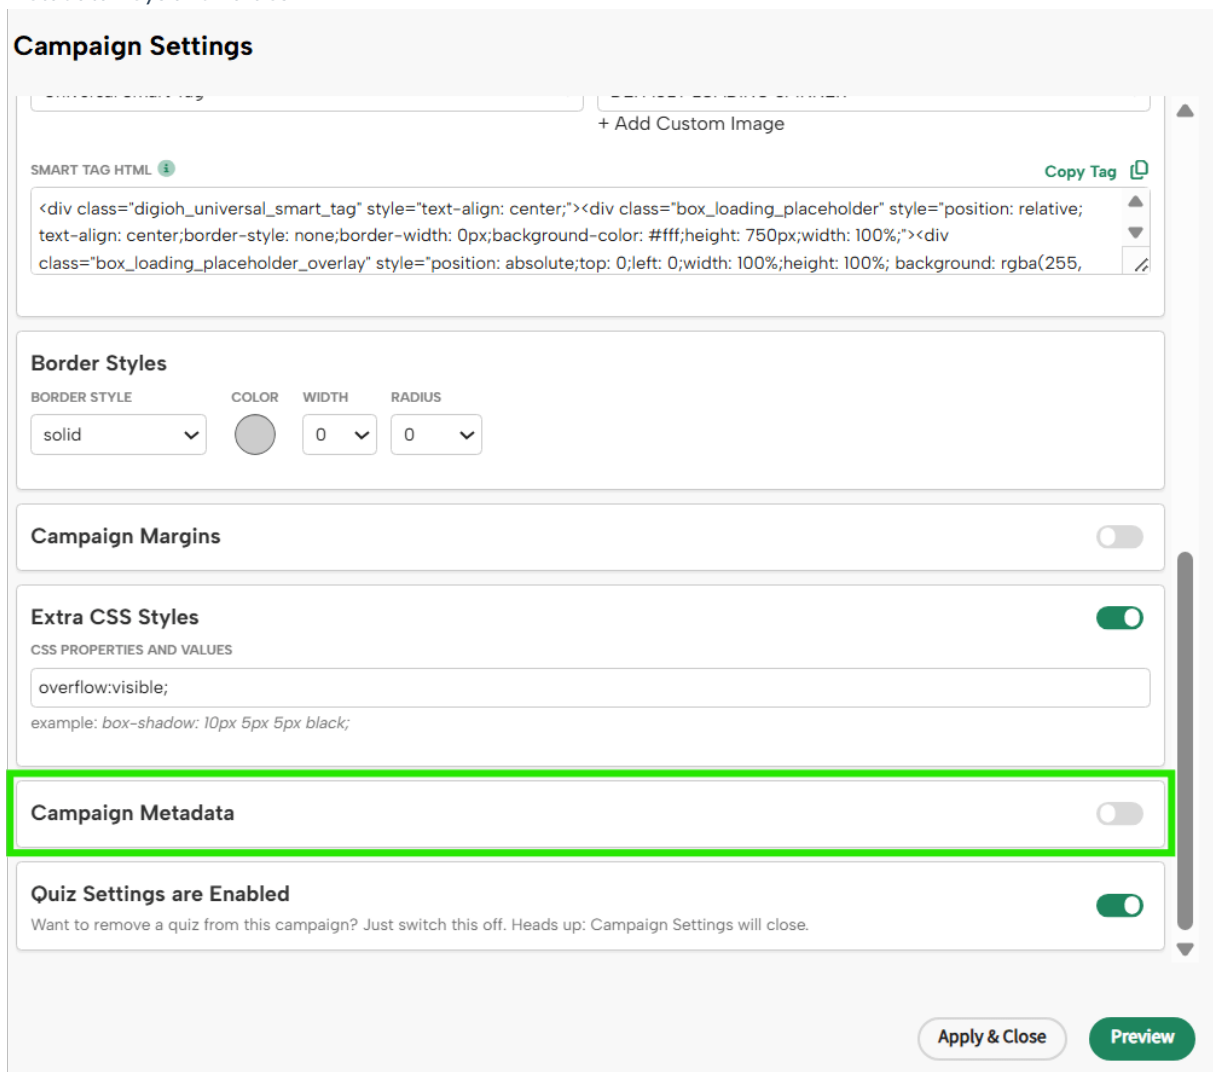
Campaign Settings

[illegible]

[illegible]

+ Add Custom Image

SMART TAG HTML

Copy Tag

<div class="digioh_universal_smart_tag" style="text-align: center;"><div class="box_loading_placeholder" style="position: relative; text-align: center;border-style: none;border-width: 0px;background-color: #fff;height: 750px;width: 100%;"><div class="box_loading_placeholder_overlay" style="position: absolute;top: 0;left: 0;width: 100%;height: 100%; background: rgba(255,

Border Styles

BORDER STYLE

COLOR

WIDTH

RADIUS

solid

0

0

Campaign Margins

Extra CSS Styles

CSS PROPERTIES AND VALUES

overflow:visible;

example: box-shadow: 10px 5px 5px black;

Campaign Metadata

Quiz Settings are Enabled

Want to remove a quiz from this campaign? Just switch this off. Heads up: Campaign Settings will close.

Apply & Close

Preview